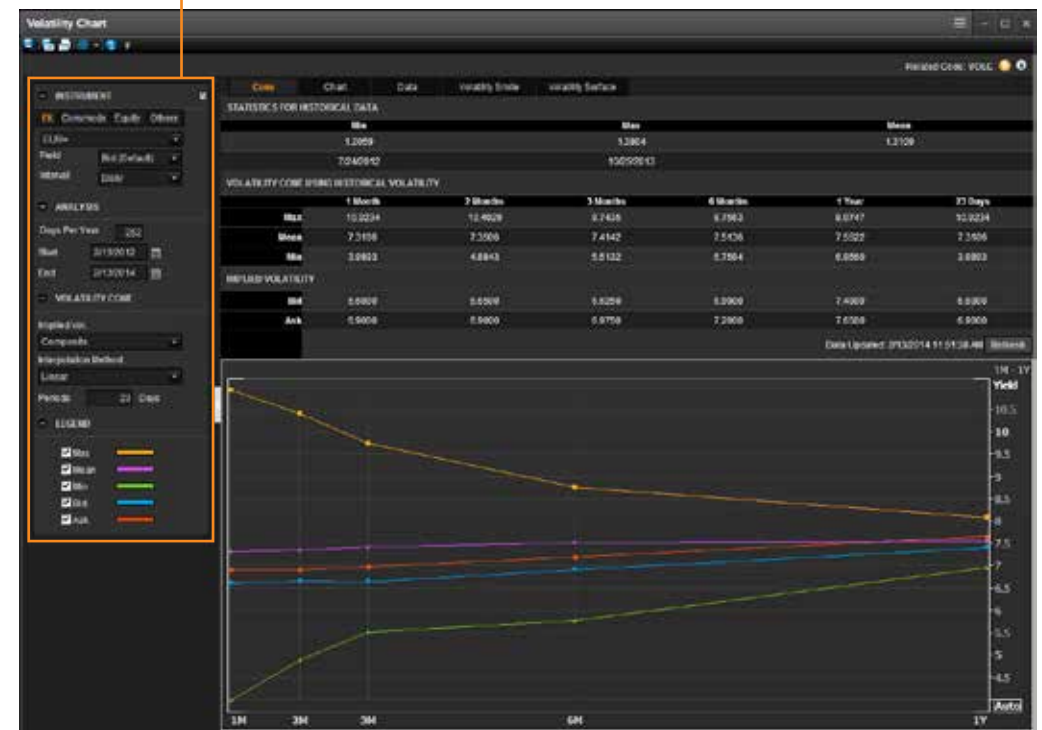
Volatility Chart

Related Code: VOLC

INSTRUMENT
FX Commods Equity Others
EUR=
Field Bid (Default)
Interval Daily

ANALYSIS
Days Per Year 252
Start 2/13/2012
End 2/13/2014

VOLATILITY CONE
Implied vol.
Composite
Interpolation Method
Linear
Periods 22 Days

LEGEND
Max
Mean
Min
Bid
Ask

Cone | Chart | Data | Volatility Smile | Volatility Surface

STATISTICS FOR HISTORICAL DATA

| Min | Max | Mean |
|---|---|---|
| 1.2059 | 1.3804 | 1.3109 |
| 7/24/2012 | 10/25/2013 | |

VOLATILITY CONE USING HISTORICAL VOLATILITY

| | 1 Month | 2 Months | 3 Months | 6 Months | 1 Year | 22 Days |
|---|---|---|---|---|---|---|
| Max | 10.0234 | 12.4929 | 9.7426 | 8.7563 | 8.0747 | 10.0234 |
| Mean | 7.3106 | 7.3506 | 7.4142 | 7.5136 | 7.5022 | 7.3106 |
| Min | 3.8803 | 4.8843 | 5.5132 | 5.7584 | 6.0569 | 3.8803 |

IMPLIED VOLATILITY

| | | | | | | |
|---|---|---|---|---|---|---|
| Bid | 6.6000 | 6.6500 | 6.6250 | 6.9000 | 7.4000 | 6.6000 |
| Ask | 6.9000 | 6.9000 | 6.9750 | 7.2000 | 7.6500 | 6.9000 |

Data Updated: 2/13/2014 11:51:38 AM Refresh

1M - 1Y
Yield
10.5
10
9.5
9
8.5
8
7.5
7
6.5
6
5.5
5
4.5
Auto
1M 2M 3M 6M 1Y